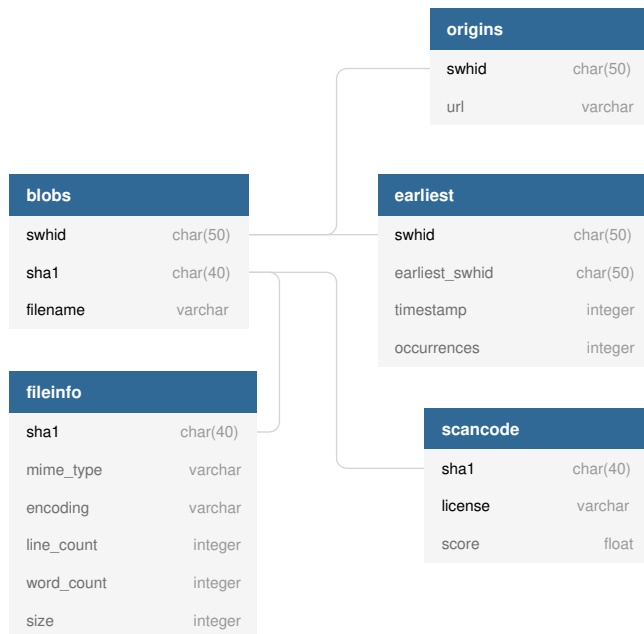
origins

| swhid | char(50) |
|---|---|
| url | varchar |

blobs

| swhid | char(50) |
|---|---|
| sha1 | char(40) |
| filename | varchar |

earliest

| swhid | char(50) |
|---|---|
| earliest_swhid | char(50) |
| timestamp | integer |
| occurrences | integer |

fileinfo

| sha1 | char(40) |
|---|---|
| mime_type | varchar |
| encoding | varchar |
| line_count | integer |
| word_count | integer |
| size | integer |

scancode

| sha1 | char(40) |
|---|---|
| license | varchar |
| score | float |